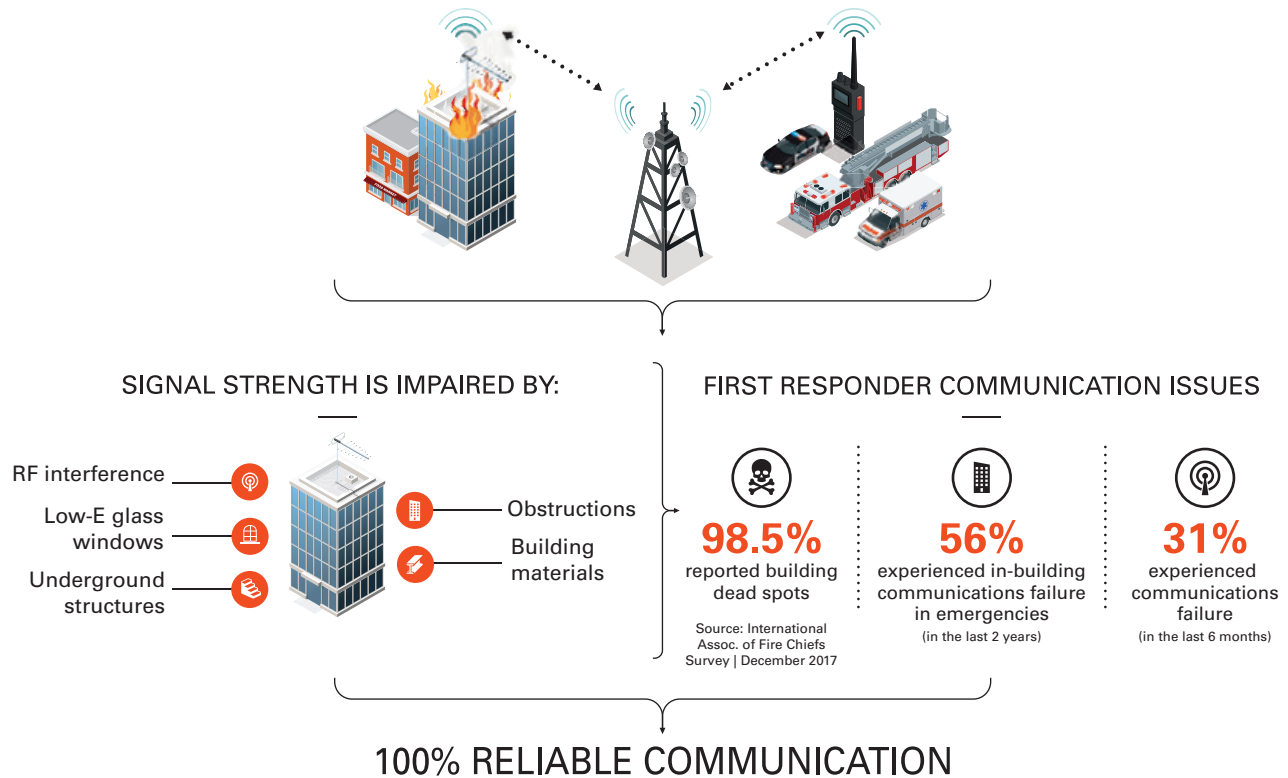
SIGNAL STRENGTH IS IMPAIRED BY:

RF interference

Low-E glass windows

Underground structures

Obstructions

Building materials

FIRST RESPONDER COMMUNICATION ISSUES

98.5%
reported building dead spots

Source: International Assoc. of Fire Chiefs Survey | December 2017

56%
experienced in-building communications failure in emergencies
(in the last 2 years)

31%
experienced communications failure
(in the last 6 months)

100% RELIABLE COMMUNICATION